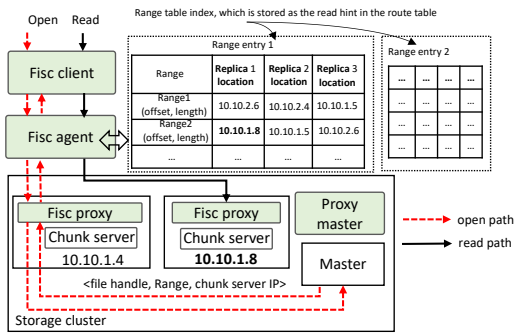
Open Read

Range table index, which is stored as the read hint in the route table

Fisc client

Range entry 1

| Range | Replica 1 location | Replica 2 location | Replica 3 location |
|---|---|---|---|
| Range1 (offset, length) | 10.10.2.6 | 10.10.2.4 | 10.10.1.5 |
| Range2 (offset, length) | **10.10.1.8** | 10.10.1.5 | 10.10.2.6 |
| ... | ... | ... | ... |

Range entry 2

| ... | ... | ... | ... |
|---|---|---|---|
| | | | |
| | | | |
| | | | |

Fisc agent

Fisc proxy

Chunk server

10.10.1.4

Fisc proxy

Chunk server

**10.10.1.8**

Proxy master

Master

open path

read path

<file handle, Range, chunk server IP>

Storage cluster